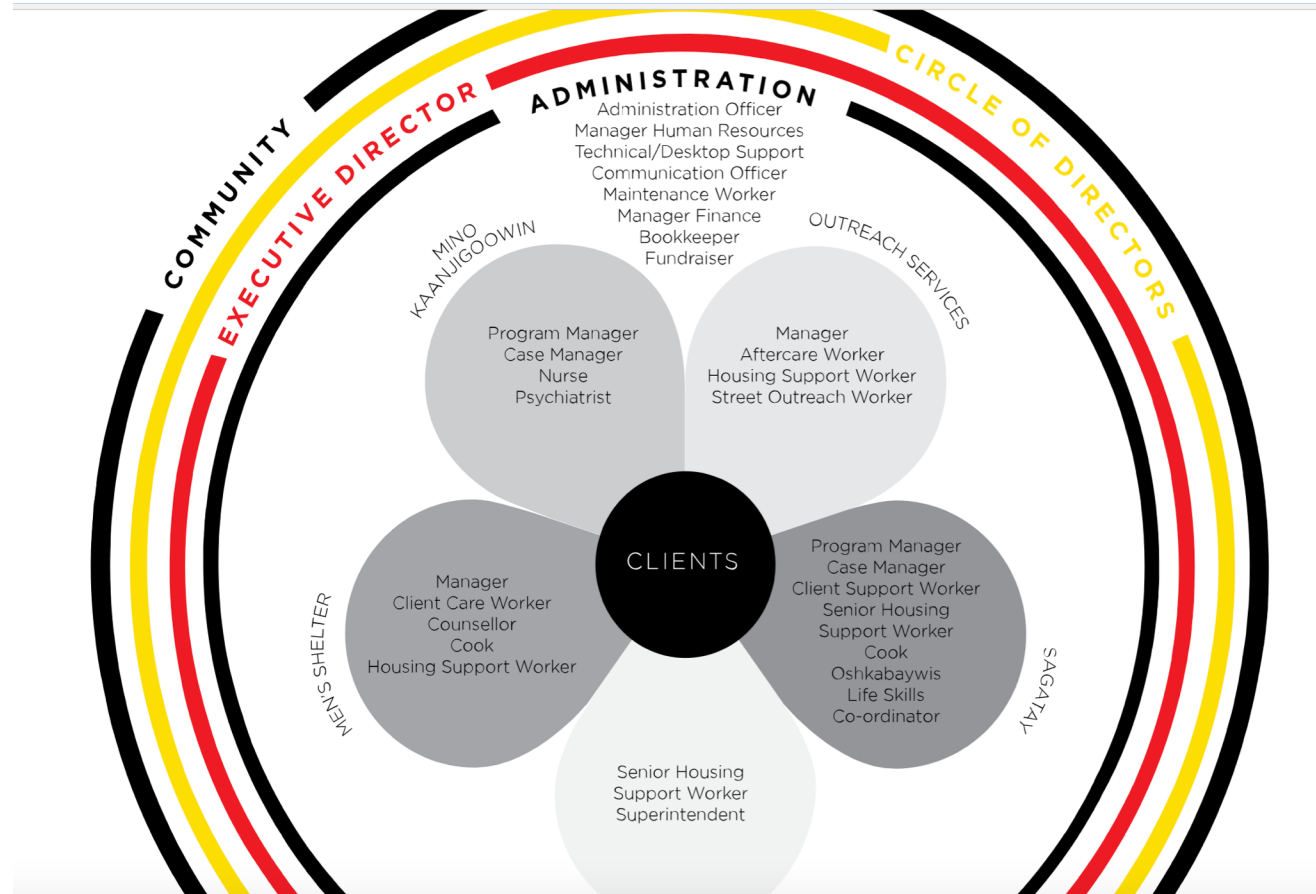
COMMUNITY

EXECUTIVE DIRECTOR

ADMINISTRATION

CIRCLE OF DIRECTORS

Administration Officer
Manager Human Resources
Technical/Desktop Support
Communication Officer
Maintenance Worker
Manager Finance
Bookkeeper
Fundraiser

MINO KAANJIGOOWIN

Program Manager
Case Manager
Nurse
Psychiatrist

OUTREACH SERVICES

Manager
Aftercare Worker
Housing Support Worker
Street Outreach Worker

CLIENTS

MEN'S SHELTER

Manager
Client Care Worker
Counsellor
Cook
Housing Support Worker

Program Manager
Case Manager
Client Support Worker
Senior Housing Support Worker
Cook
Oshkabaywis
Life Skills Co-ordinator

SAGATAY

Senior Housing Support Worker
Superintendent